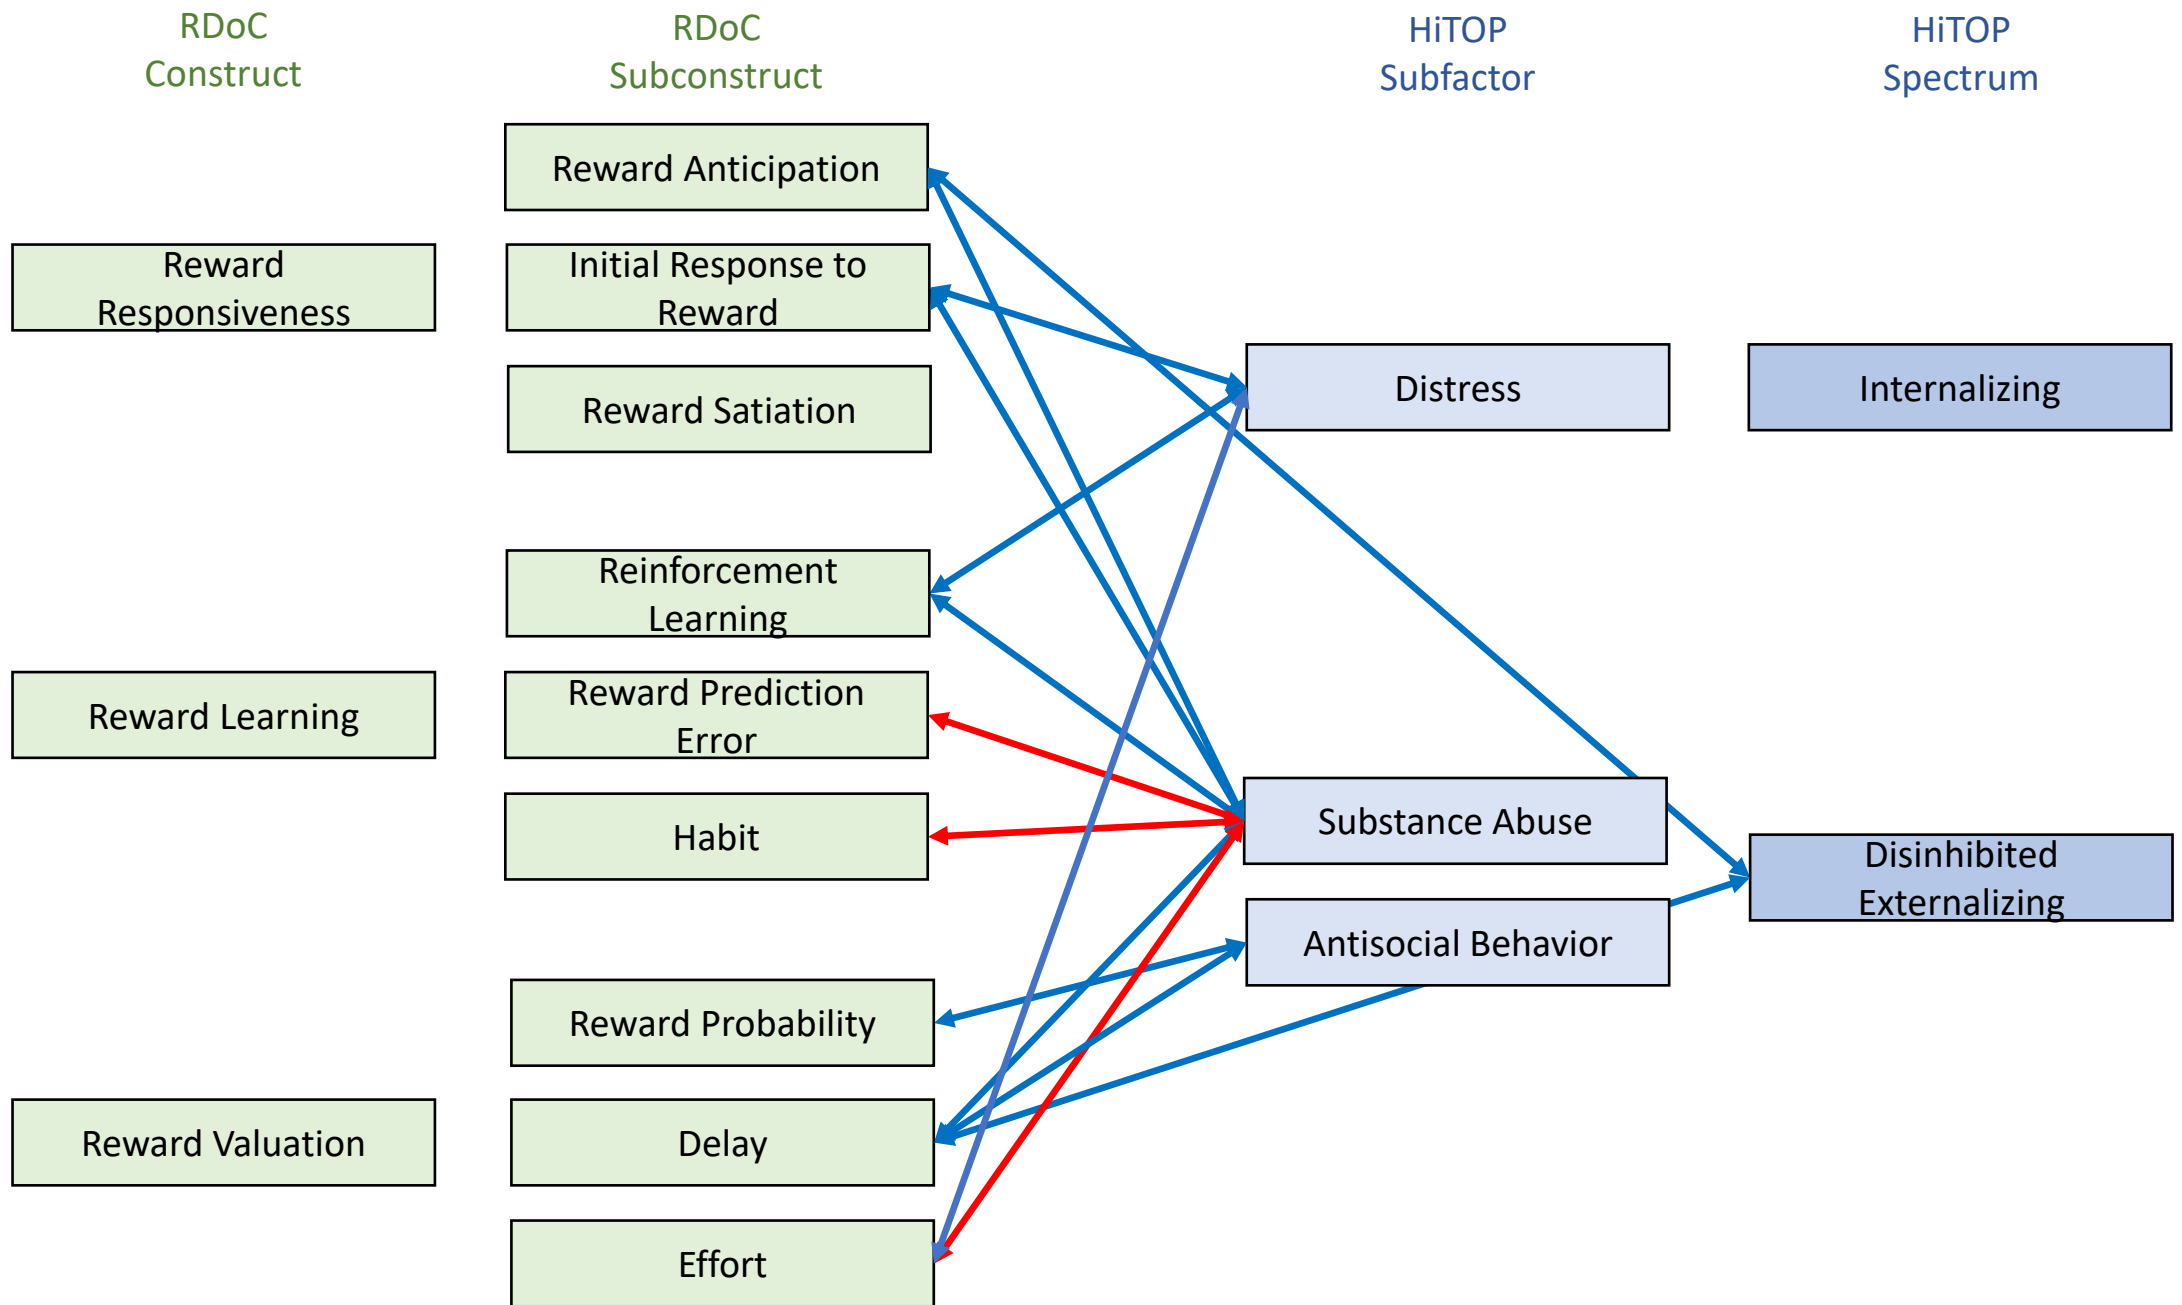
RDoC Construct

RDoC Subconstruct

HiTOP Subfactor

HiTOP Spectrum

Reward Anticipation

Reward Responsiveness

Initial Response to Reward

Distress

Internalizing

Reward Satiation

Reinforcement Learning

Reward Learning

Reward Prediction Error

Habit

Substance Abuse

Disinhibited Externalizing

Antisocial Behavior

Reward Probability

Reward Valuation

Delay

Effort